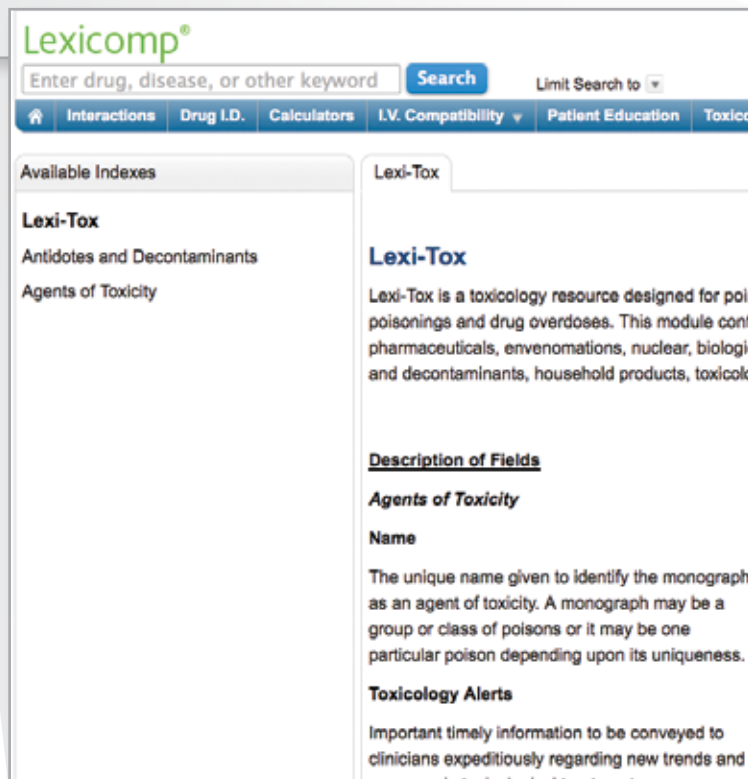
Lexicomp®

Enter drug, disease, or other keyword

Search

Limit Search to

Interactions | Drug I.D. | Calculators | I.V. Compatibility | Patient Education | Toxico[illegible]

Available Indexes

Lexi-Tox

Antidotes and Decontaminants

Agents of Toxicity

Lexi-Tox

Lexi-Tox

Lexi-Tox is a toxicology resource designed for poi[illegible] poisonings and drug overdoses. This module con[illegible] pharmaceuticals, envenomations, nuclear, biologi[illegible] and decontaminants, household products, toxicolo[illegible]

Description of Fields

Agents of Toxicity

Name

The unique name given to identify the monograph as an agent of toxicity. A monograph may be a group or class of poisons or it may be one particular poison depending upon its uniqueness.

Toxicology Alerts

Important timely information to be conveyed to clinicians expeditiously regarding new trends and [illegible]